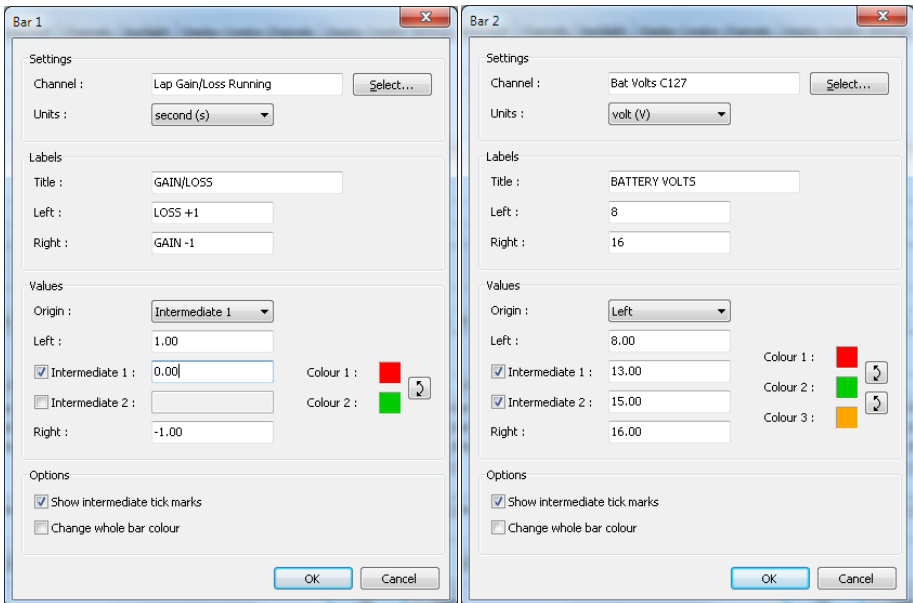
Bar 1

Settings

Channel : Lap Gain/Loss Running Select...

Units : second (s)

Labels

Title : GAIN/LOSS

Left : LOSS +1

Right : GAIN -1

Values

Origin : Intermediate 1

Left : 1.00

Intermediate 1 : 0.00 Colour 1 :

Intermediate 2 : Colour 2 :

Right : -1.00

Options

Show intermediate tick marks

Change whole bar colour

OK Cancel

Bar 2

Settings

Channel : Bat Volts C127 Select...

Units : volt (V)

Labels

Title : BATTERY VOLTS

Left : 8

Right : 16

Values

Origin : Left

Left : 8.00 Colour 1 :

Intermediate 1 : 13.00 Colour 2 :

Intermediate 2 : 15.00 Colour 3 :

Right : 16.00

Options

Show intermediate tick marks

Change whole bar colour

OK Cancel